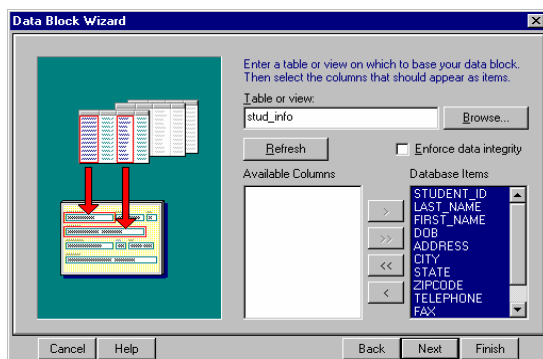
Data Block Wizard

Enter a table or view on which to base your data block. Then select the columns that should appear as items.

Table or view:

stud_info

Browse...

Refresh

Enforce data integrity

Available Columns

Database Items

STUDENT_ID
LAST_NAME
FIRST_NAME
DOB
ADDRESS
CITY
STATE
ZIPCODE
TELEPHONE
FAX

>

>>

<<

<

Cancel

Help

Back

Next

Finish